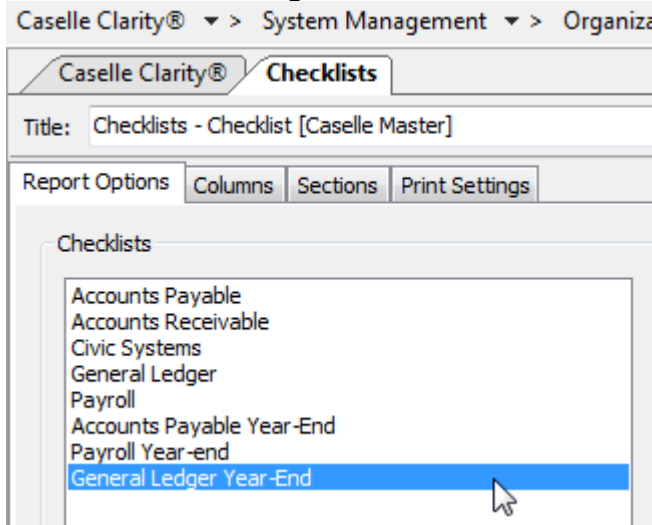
Caselle Clarity® ▾ > System Management ▾ > Organiza

Caselle Clarity® Checklists

Title: Checklists - Checklist [Caselle Master]

Report Options Columns Sections Print Settings

Checklists

Accounts Payable
Accounts Receivable
Civic Systems
General Ledger
Payroll
Accounts Payable Year-End
Payroll Year-end
General Ledger Year-End